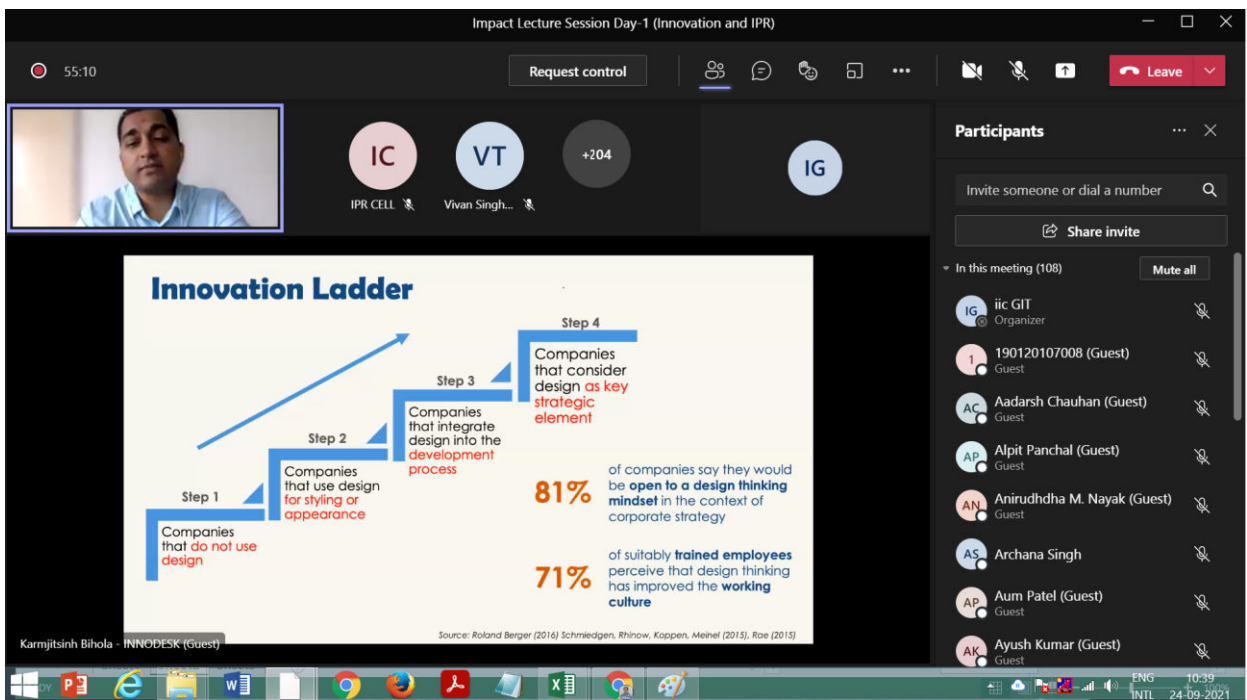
Impact Lecture Session Day-1 (Innovation and IPR)

55:10

Request control

Leave

IC
IPR CELL

VT
Vivan Singh...

+204

IG

Participants

Invite someone or dial a number

Share invite

In this meeting (108)

Mute all

IG iic GIT
Organizer

1 190120107008 (Guest)
Guest

AC Aadarsh Chauhan (Guest)
Guest

AP Alpit Panchal (Guest)
Guest

AN Anirudhdha M. Nayak (Guest)
Guest

AS Archana Singh

AP Aum Patel (Guest)
Guest

AK Ayush Kumar (Guest)
Guest

Innovation Ladder

Step 4
Companies that consider design as key strategic element

Step 3
Companies that integrate design into the development process

Step 2
Companies that use design for styling or appearance

Step 1
Companies that do not use design

81% of companies say they would be open to a design thinking mindset in the context of corporate strategy

71% of suitably trained employees perceive that design thinking has improved the working culture

Source: Roland Berger (2016) Schmiedgen, Rhinow, Koppen, Meinel (2015), Rae (2015)

Karmjitsinh Bihola - INNODESK (Guest)

ENG
INTL
10:39
24-09-2021